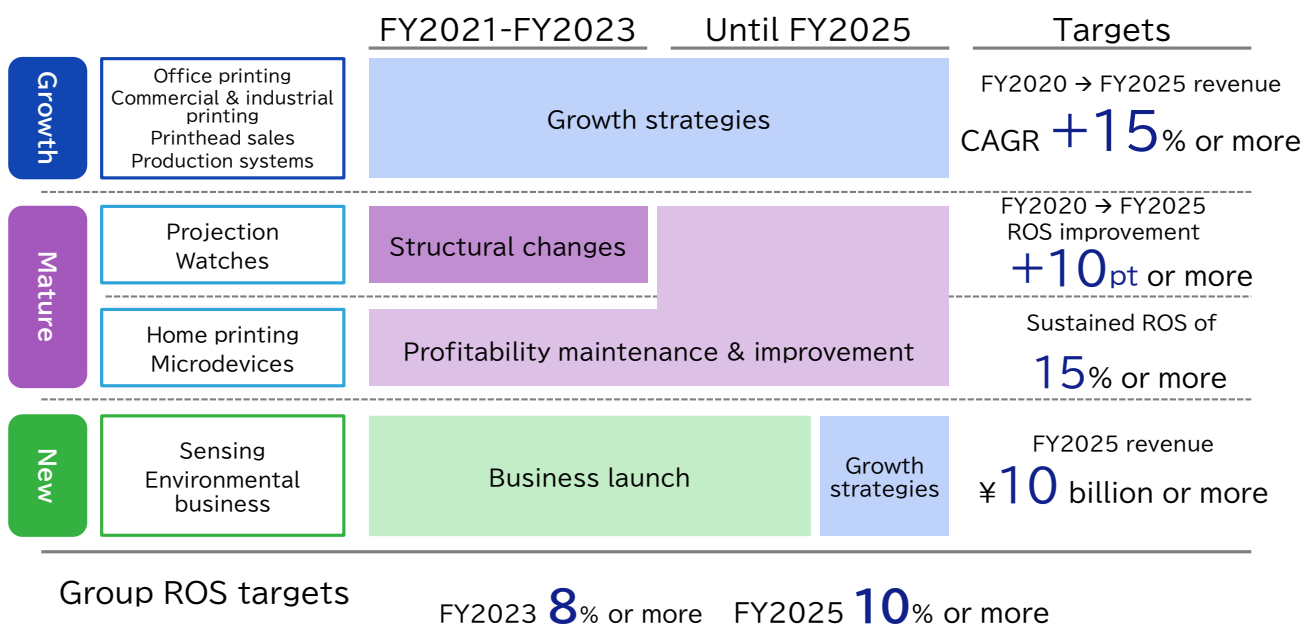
| | | FY2021-FY2023 | Until FY2025 | Targets |
|---|---|---|---|---|
| Growth | Office printing Commercial & industrial printing Printhead sales Production systems | Growth strategies | | FY2020 → FY2025 revenue CAGR +15% or more |
| Mature | Projection Watches | Structural changes | | FY2020 → FY2025 ROS improvement +10pt or more |
| | Home printing Microdevices | Profitability maintenance & improvement | | Sustained ROS of 15% or more |
| New | Sensing Environmental business | Business launch | Growth strategies | FY2025 revenue ¥10 billion or more |

Group ROS targets

FY2023 8% or more FY2025 10% or more